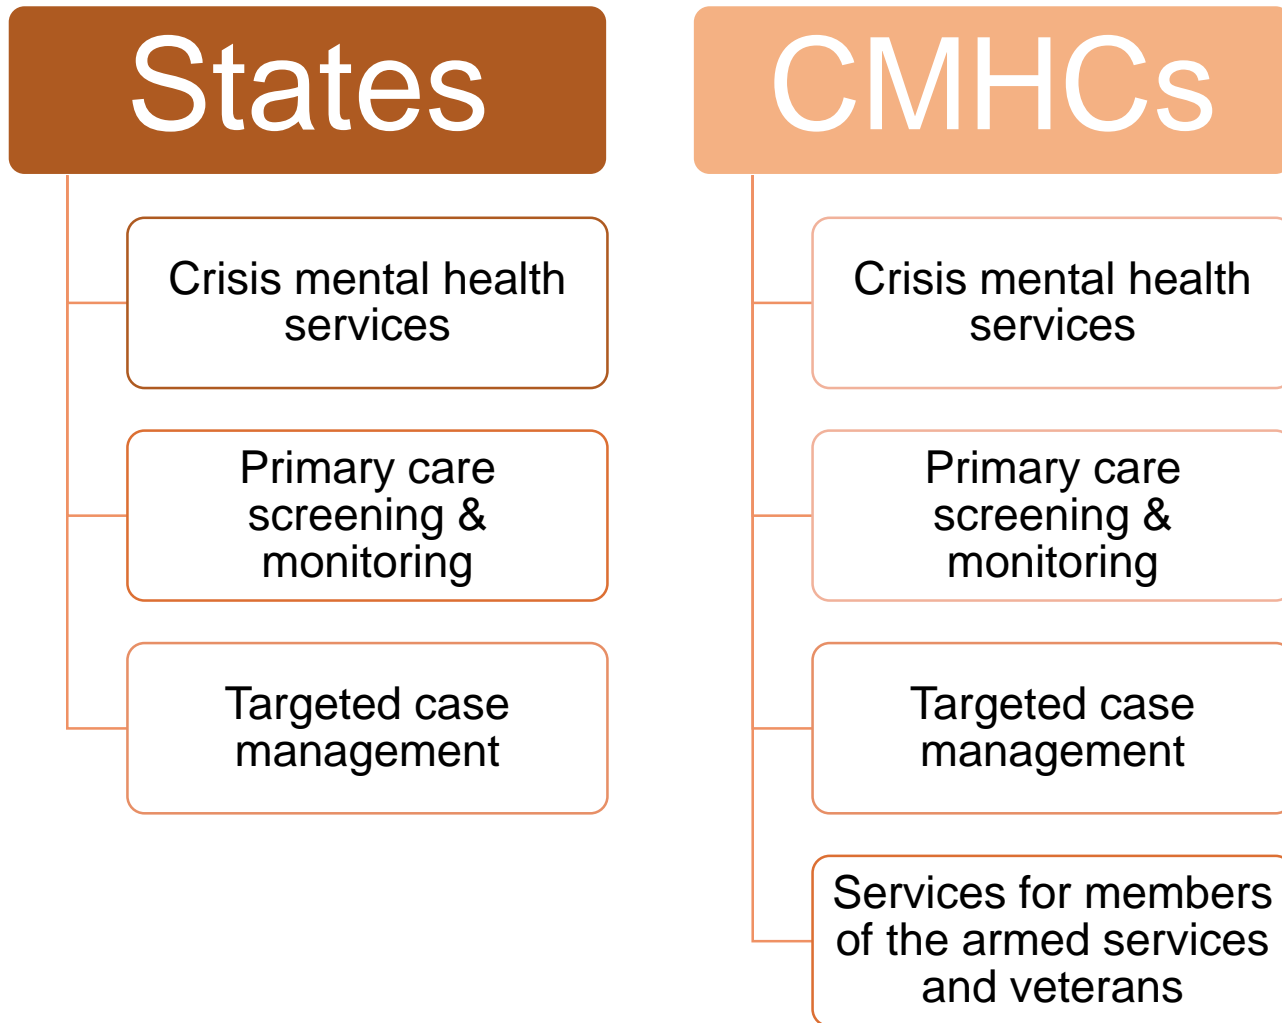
States

Crisis mental health services

Primary care screening & monitoring

Targeted case management

CMHCs

Crisis mental health services

Primary care screening & monitoring

Targeted case management

Services for members of the armed services and veterans